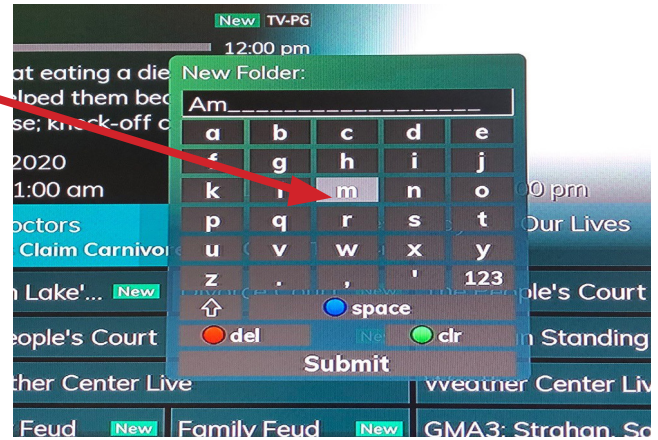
New TV-PG
12:00 pm
at eating a die
lped them be
se; knock-off c
2020
1:00 am
0 pm
octors
Our Lives
Claim Carnivo
Lake'... New
ple's Court
eople's Court
n Standing
ther Center Live
Weather Center Liv
Feud New
Family Feud New
GMA3: Strahan, S

New Folder:
Am__________________
a b c d e
f g h i j
k l m n o
p q r s t
u v w x y
z . , ' 123
⇧ space
del clr
Submit